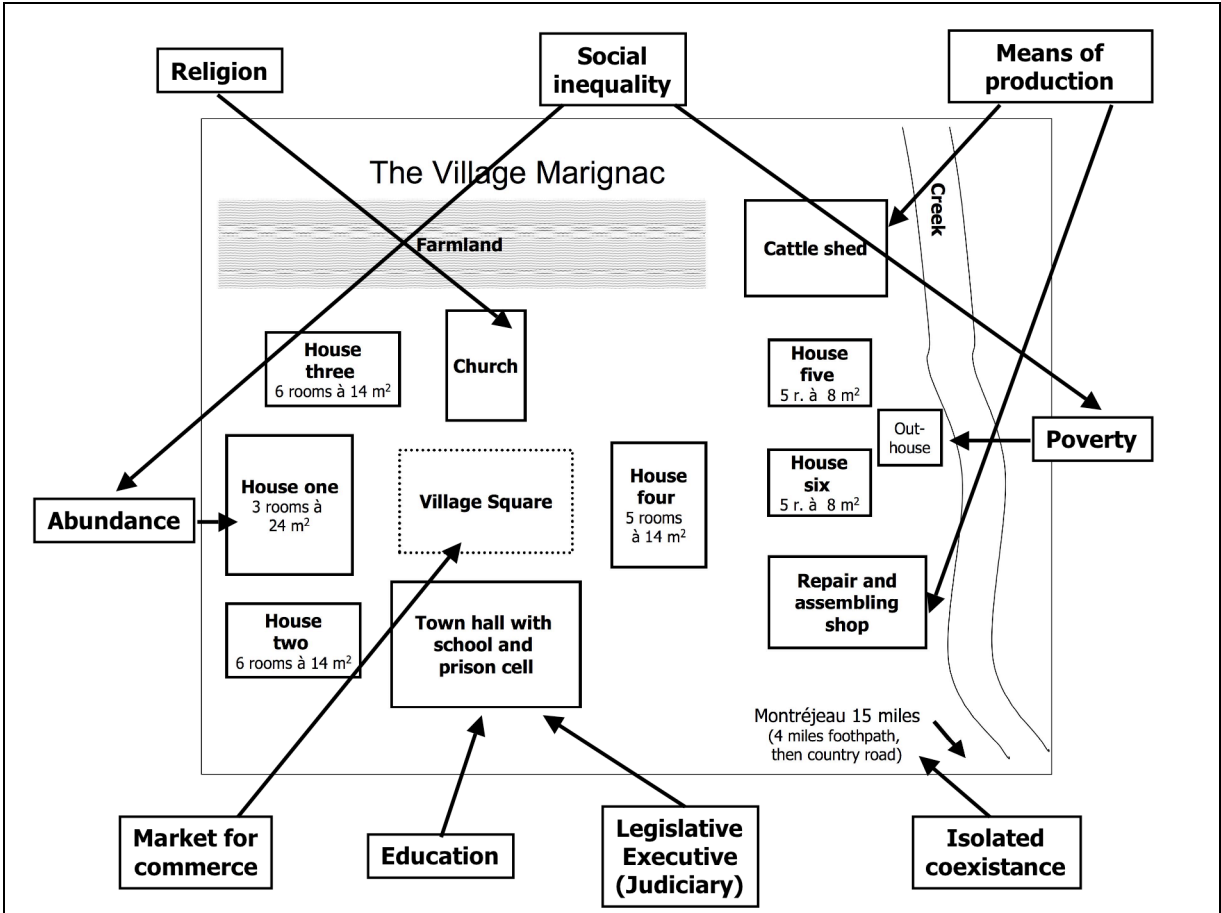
Religion

Social inequality

Means of production

The Village Marignac

Farmland

Cattle shed

Creek

House three
6 rooms à 14 m$^2$

Church

House five
5 r. à 8 m$^2$

Out-house

Poverty

House one
3 rooms à 24 m$^2$

Village Square

House four
5 rooms à 14 m$^2$

House six
5 r. à 8 m$^2$

Abundance

Repair and assembling shop

House two
6 rooms à 14 m$^2$

Town hall with school and prison cell

Montréjeau 15 miles
(4 miles foothpath, then country road)

Market for commerce

Education

Legislative Executive (Judiciary)

Isolated coexistance